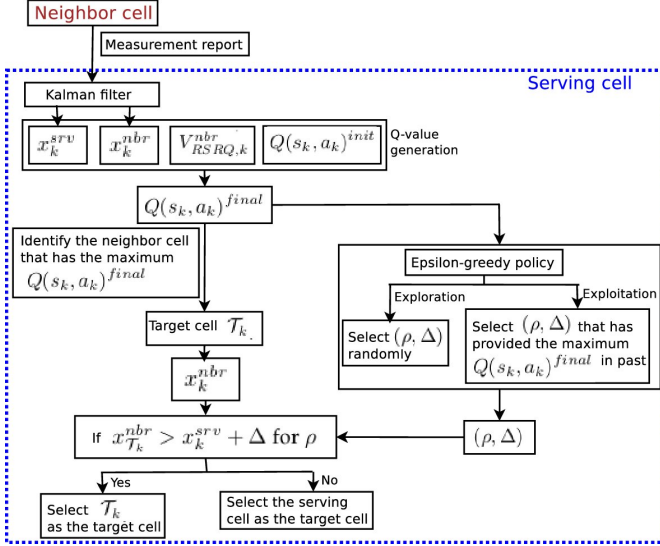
Neighbor cell

Measurement report

Serving cell

Kalman filter

$x_k^{srv}$

$x_k^{nbr}$

$V_{RSRQ,k}^{nbr}$

$Q(s_k, a_k)^{init}$

Q-value generation

$Q(s_k, a_k)^{final}$

Identify the neighbor cell that has the maximum $Q(s_k, a_k)^{final}$

Epsilon-greedy policy

Exploration

Exploitation

Select $(\rho, \Delta)$ randomly

Select $(\rho, \Delta)$ that has provided the maximum $Q(s_k, a_k)^{final}$ in past

Target cell $\mathcal{T}_k$

$x_k^{nbr}$

If $x_{\mathcal{T}_k}^{nbr} > x_k^{srv} + \Delta$ for $\rho$

$(\rho, \Delta)$

Yes

No

Select $\mathcal{T}_k$ as the target cell

Select the serving cell as the target cell